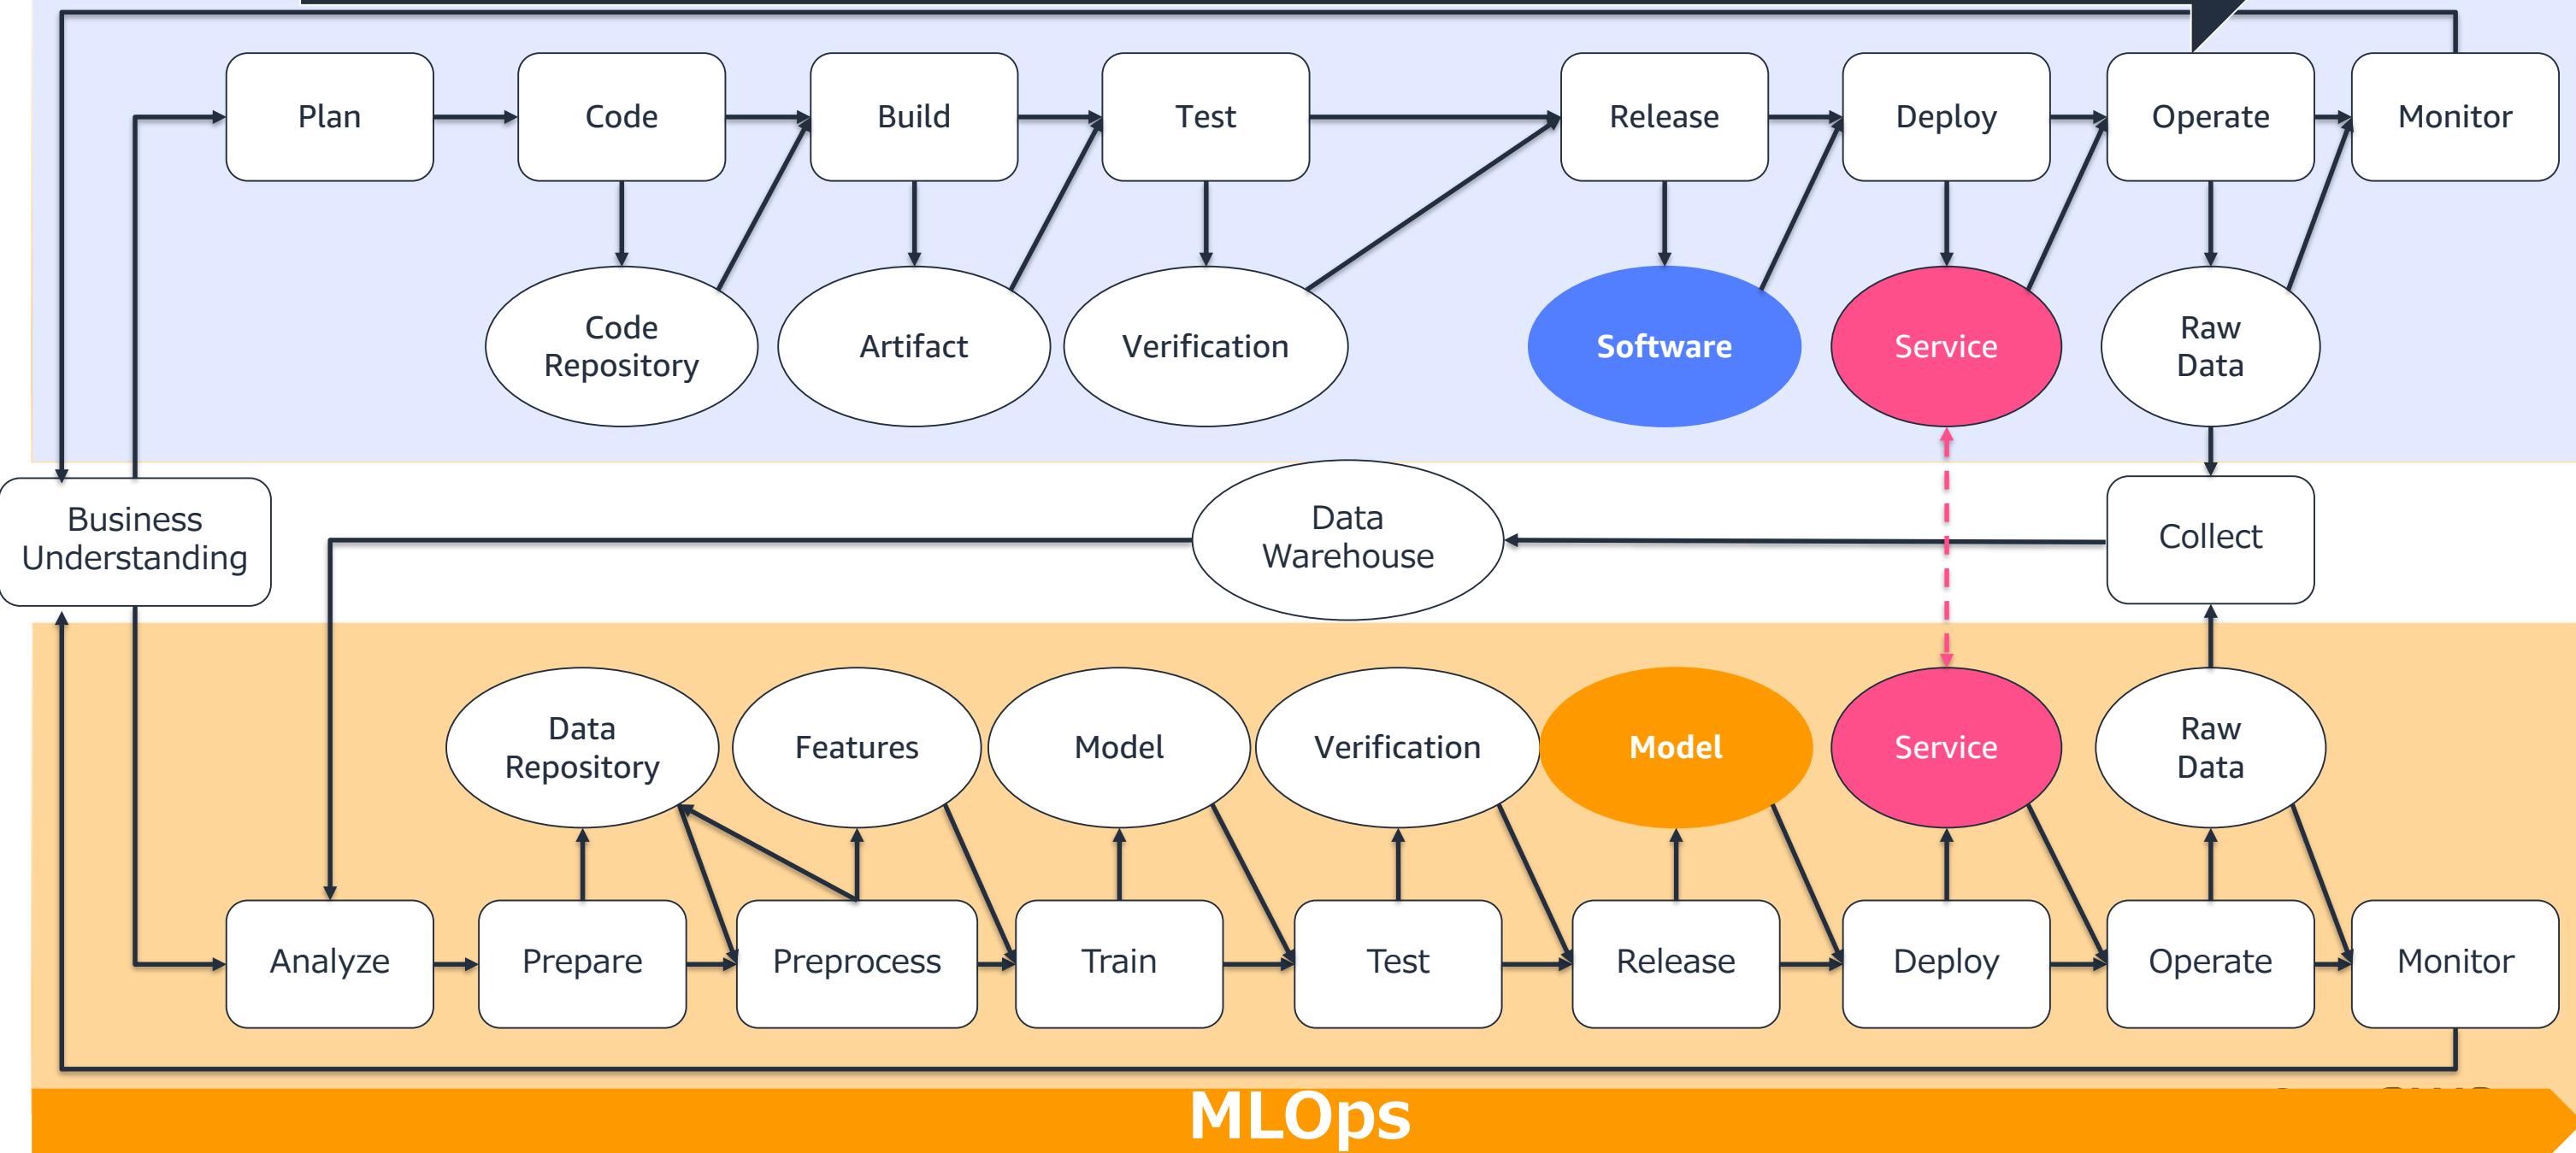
Plan
Code
Build
Test
Release
Deploy
Operate
Monitor

Code Repository
Artifact
Verification
Software
Service
Raw Data

Business Understanding
Data Warehouse
Collect

Data Repository
Features
Model
Verification
Model
Service
Raw Data

Analyze
Prepare
Preprocess
Train
Test
Release
Deploy
Operate
Monitor

MLOps